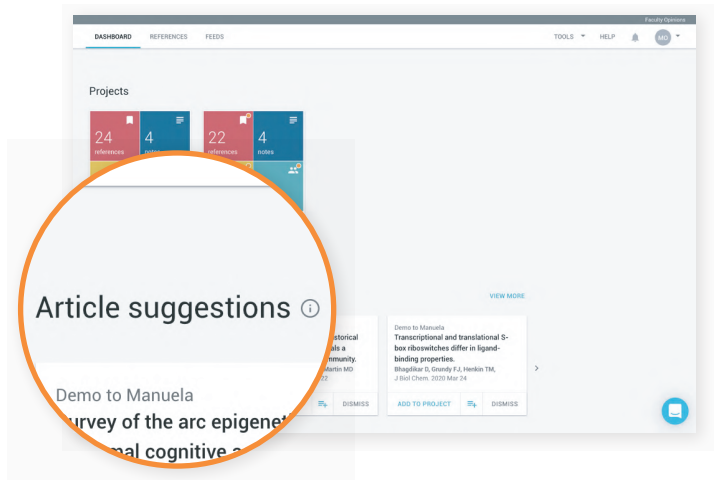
Faculty Opinions

DASHBOARD REFERENCES FEEDS

TOOLS HELP MO

Projects

24 references 4

22 references 4 notes

Article suggestions

VIEW MORE

Demo to Manuela
urvey of the arc epigenet
mal cognitive a

torical
als a
mmunity.
Martin MD
22

DISMISS

Demo to Manuela
Transcriptional and translational S-box riboswitches differ in ligand-binding properties.
Bhagdikar D, Grundy FJ, Henkin TM,
J Biol Chem. 2020 Mar 24

ADD TO PROJECT DISMISS